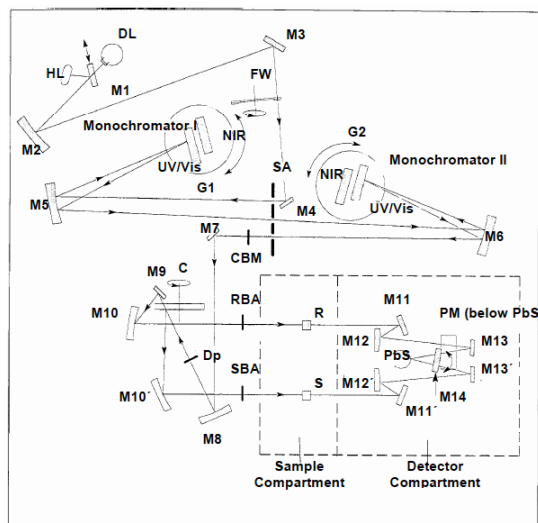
DL
M3
HL
M1
FW
M2
Monochromator I
NIR
G2
UV/Vis
SA
NIR
Monochromator II
G1
M5
M4
UV/Vis
M7
M6
CBM
M9
C
RBA
M10
R
M11
PM (below PbS
M12
M13
Dp
PbS
SBA
M10´
S
M12´
M13´
M14
M11´
M8
Sample Compartment
Detector Compartment